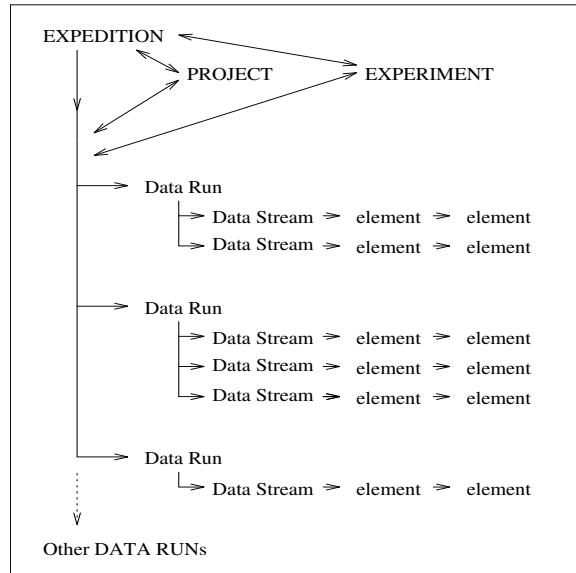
EXPEDITION
PROJECT
EXPERIMENT

Data Run
Data Stream element element
Data Stream element element

Data Run
Data Stream element element
Data Stream element element
Data Stream element element

Data Run
Data Stream element element

Other DATA RUNs